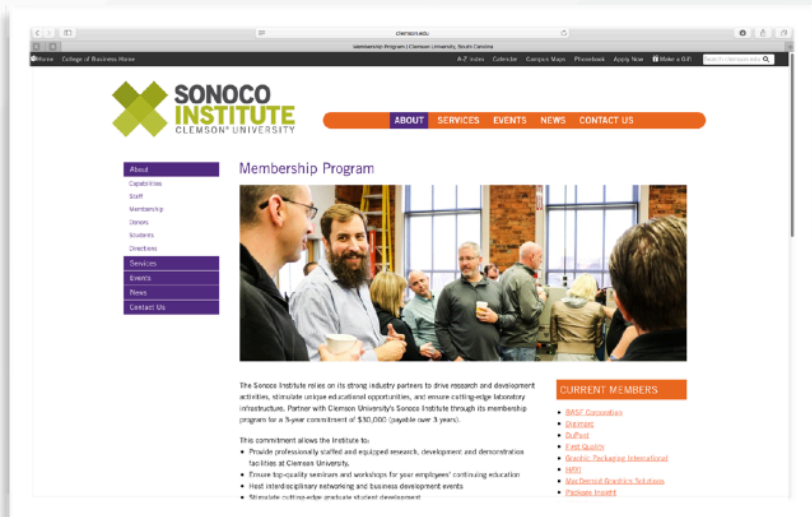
clemson.edu

Membership Program | Clemson University, South Carolina

Home College of Business Home

A-Z Index Calendar Campus Maps Phonebook Apply Now Make a Gift Search Clemson.edu

SONOCO INSTITUTE CLEMSON® UNIVERSITY

ABOUT SERVICES EVENTS NEWS CONTACT US

About
Capabilities
Staff
Membership
Donors
Students
Directions
Services
Events
News
Contact Us

Membership Program

The Sonoco Institute relies on its strong industry partners to drive research and development activities, stimulate unique educational opportunities, and ensure cutting-edge laboratory infrastructure. Partner with Clemson University's Sonoco Institute through its membership program for a 3-year commitment of $30,000 (payable over 3 years).

This commitment allows the Institute to:
- Provide professionally staffed and equipped research, development and demonstration facilities at Clemson University.
- Ensure top-quality seminars and workshops for your employees' continuing education
- Host interdisciplinary networking and business development events
- Stimulate cutting-edge graduate student development

CURRENT MEMBERS
- BASF Corporation
- Diamond
- DuPont
- Esko Quality
- Graphic Packaging International
- HAXI
- MacDermid Graphics Solutions
- Package Insight